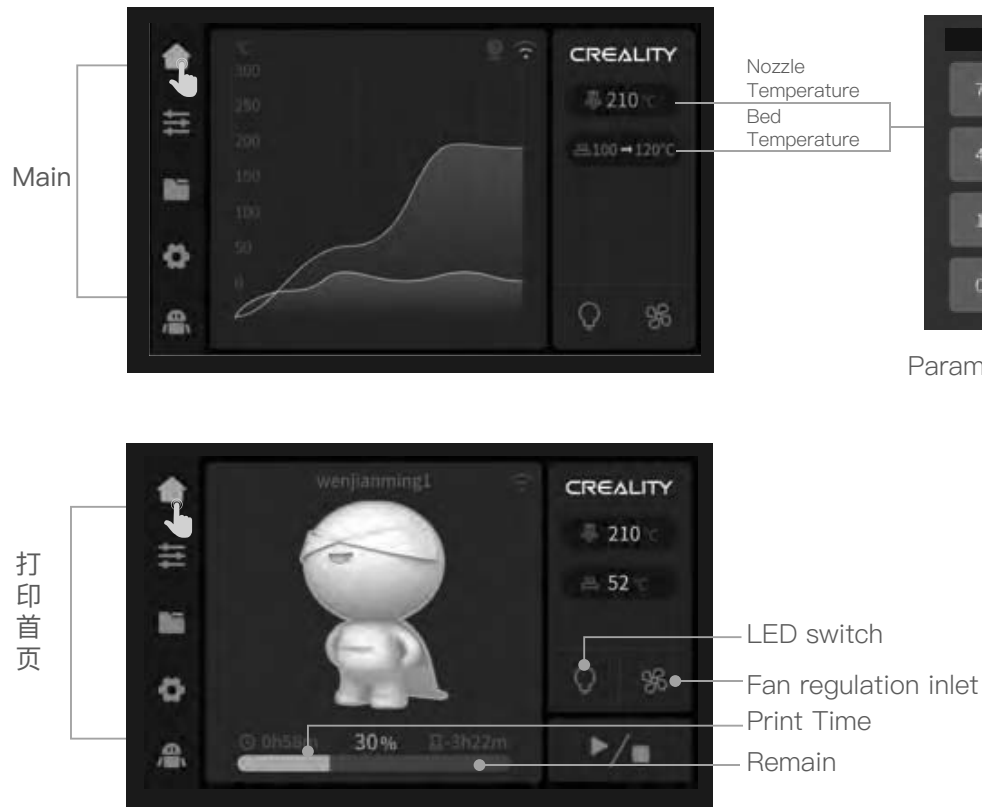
Main

℃
300
250
200
150
100
50
0

CREALITY
210 ℃
100 → 120℃

Nozzle Temperature
Bed Temperature

Param

打印首页

wenjianming1

CREALITY
210 ℃
52 ℃

0h58m 30% -3h22m

LED switch
Fan regulation inlet
Print Time
Remain